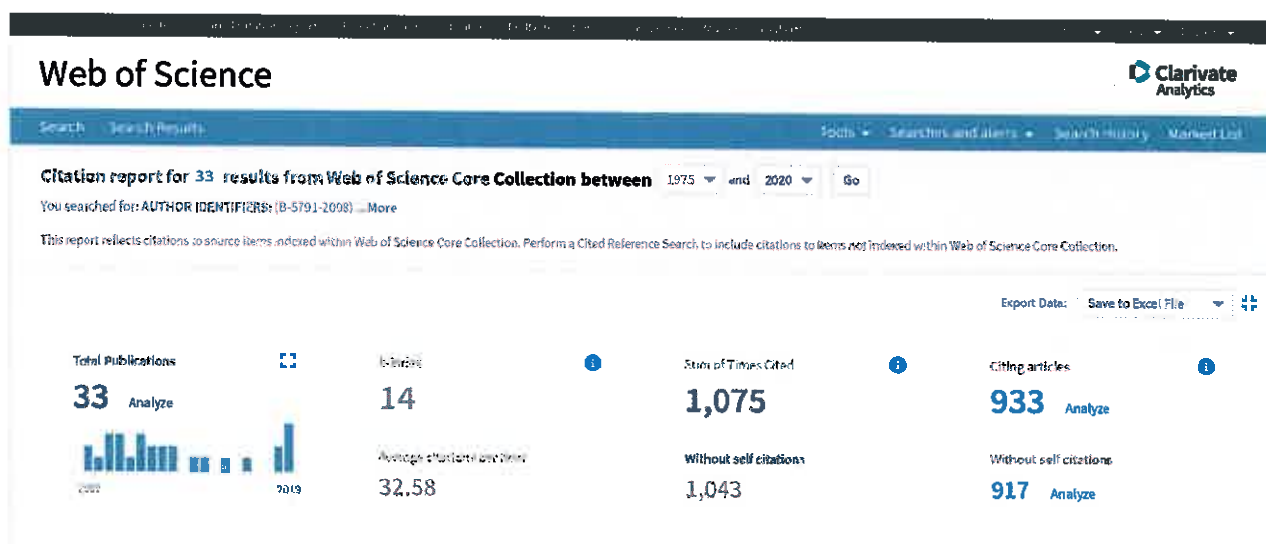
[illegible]

Web of Science

Clarivate Analytics

Search Search Results

Tools Searches and alerts Search History Marked List

Citation report for 33 results from Web of Science Core Collection between 1975 and 2020 Go

You searched for: AUTHOR IDENTIFIERS: (B-5791-2008) ...More

This report reflects citations to source items indexed within Web of Science Core Collection. Perform a Cited Reference Search to include citations to items not indexed within Web of Science Core Collection.

Export Data: Save to Excel File

Total Publications
33 Analyze
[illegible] 2019

h-index
14

Average citations per item
32.58

Sum of Times Cited
1,075

Without self citations
1,043

Citing articles
933 Analyze

Without self citations
917 Analyze